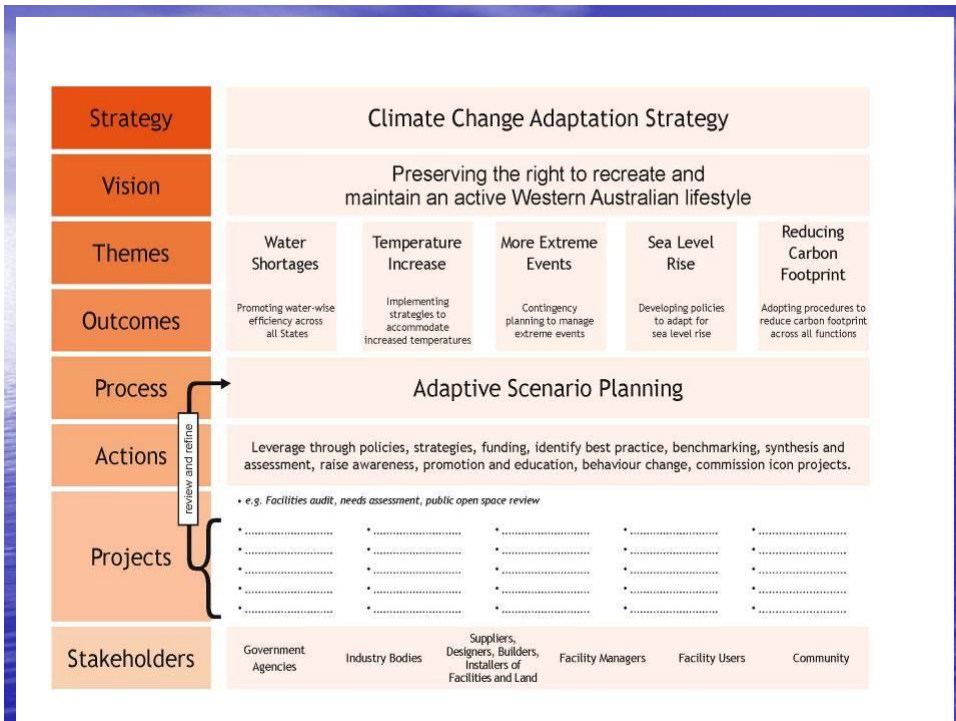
Strategy

Climate Change Adaptation Strategy

Vision

Preserving the right to recreate and maintain an active Western Australian lifestyle

Themes

Water Shortages

Temperature Increase

More Extreme Events

Sea Level Rise

Reducing Carbon Footprint

Outcomes

Promoting water-wise efficiency across all States

Implementing strategies to accommodate increased temperatures

Contingency planning to manage extreme events

Developing policies to adapt for sea level rise

Adopting procedures to reduce carbon footprint across all functions

Process

Adaptive Scenario Planning

review and refine

Actions

Leverage through policies, strategies, funding, identify best practice, benchmarking, synthesis and assessment, raise awareness, promotion and education, behaviour change, commission icon projects.

Projects

• e.g. Facilities audit, needs assessment, public open space review

Stakeholders

Government Agencies

Industry Bodies

Suppliers, Designers, Builders, Installers of Facilities and Land

Facility Managers

Facility Users

Community